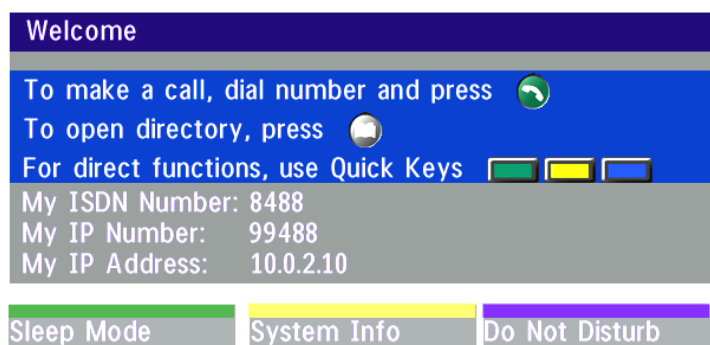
Welcome

To make a call, dial number and press
To open directory, press
For direct functions, use Quick Keys

My ISDN Number: 8488
My IP Number: 99488
My IP Address: 10.0.2.10

Sleep Mode
System Info
Do Not Disturb